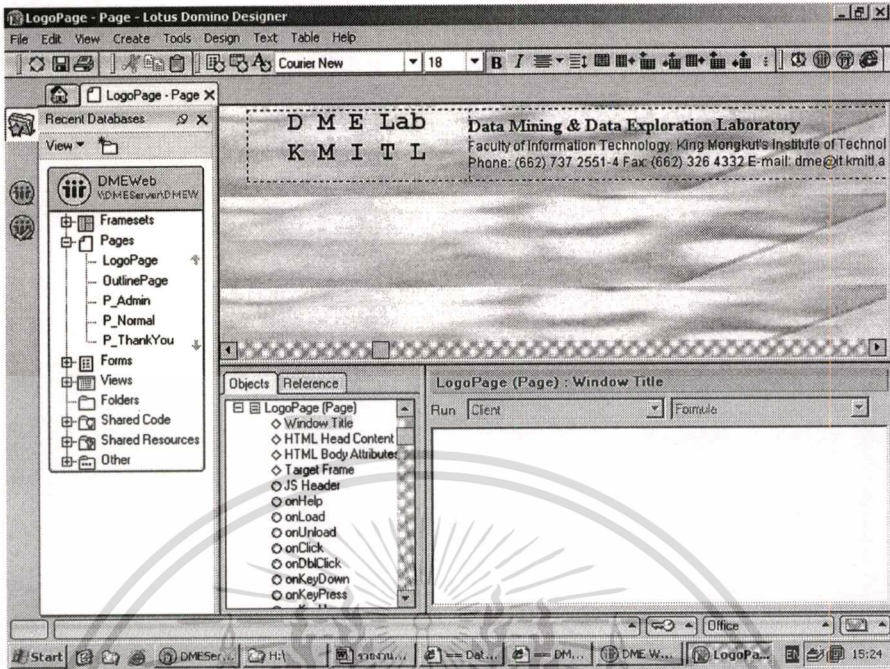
LogoPage - Page - Lotus Domino Designer

File Edit View Create Tools Design Text Table Help

Courier New 18 B I

LogoPage - Page

Recent Databases

View

DMEWeb
\\DMEServer\DMEW

Framesets
Pages
LogoPage
OutlinePage
P_Admin
P_Normal
P_ThankYou
Forms
Views
Folders
Shared Code
Shared Resources
Other

D M E Lab
K M I T L

Data Mining & Data Exploration Laboratory
Faculty of Information Technology, King Mongkut's Institute of Technol
Phone: (662) 737 2551-4 Fax: (662) 326 4332 E-mail: dme@it.kmitl.a

Objects Reference

LogoPage (Page)
Window Title
HTML Head Content
HTML Body Attributes
Target Frame
JS Header
onHelp
onLoad
onUnload
onClick
onDblClick
onKeyDown
onKeyPress

LogoPage (Page) : Window Title

Run Client Formula

Office

Start DMESer... H:\ รายงาน... == Dat... == DM... DME W... LogoPa... 15:24